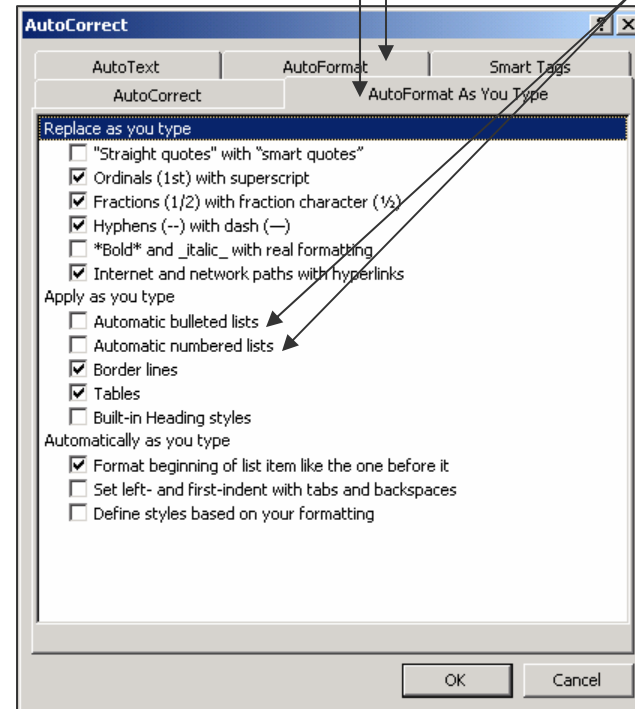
AutoCorrect

? X

AutoText

AutoFormat

Smart Tags

AutoCorrect

AutoFormat As You Type

Replace as you type

☐ "Straight quotes" with "smart quotes"

☑ Ordinals (1st) with superscript

☑ Fractions (1/2) with fraction character (½)

☑ Hyphens (--) with dash (—)

☐ *Bold* and _italic_ with real formatting

☑ Internet and network paths with hyperlinks

Apply as you type

☐ Automatic bulleted lists

☐ Automatic numbered lists

☑ Border lines

☑ Tables

☐ Built-in Heading styles

Automatically as you type

☑ Format beginning of list item like the one before it

☐ Set left- and first-indent with tabs and backspaces

☐ Define styles based on your formatting

OK

Cancel